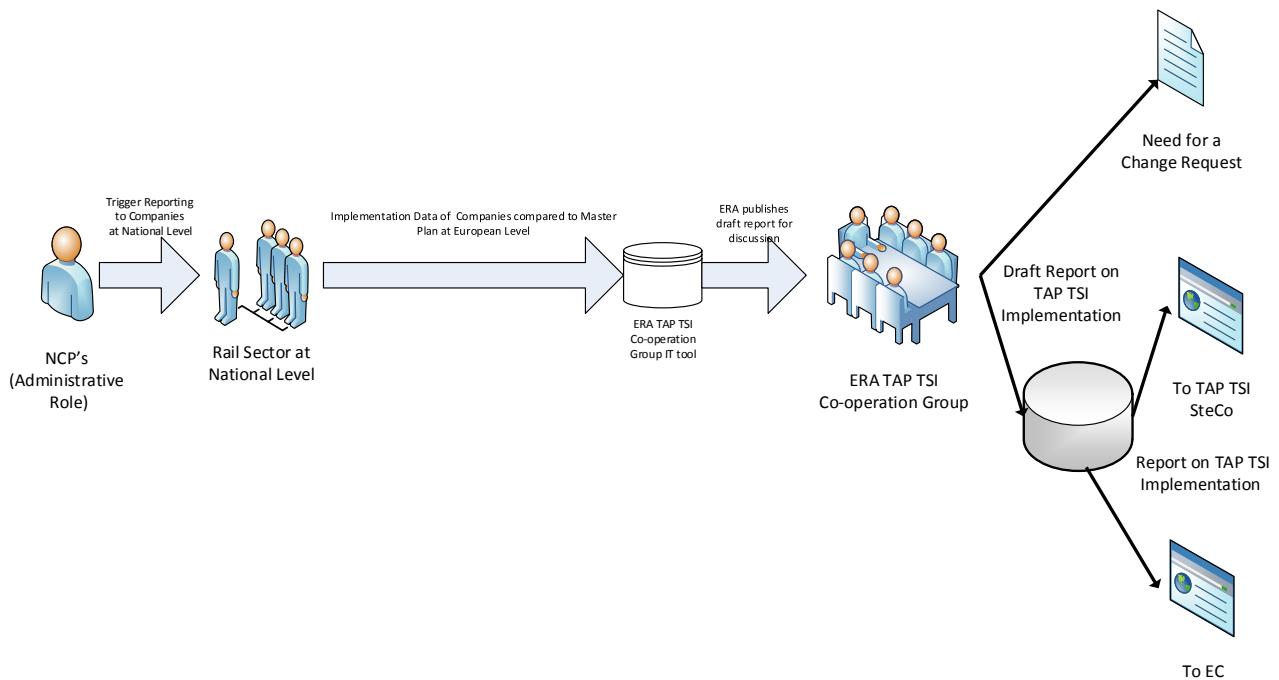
Trigger Reporting to Companies at National Level

NCP's (Administrative Role)

Rail Sector at National Level

Implementation Data of Companies compared to Master Plan at European Level

ERA TAP TSI Co-operation Group IT tool

ERA publishes draft report for discussion

ERA TAP TSI Co-operation Group

Need for a Change Request

Draft Report on TAP TSI Implementation

To TAP TSI SteCo

Report on TAP TSI Implementation

To EC